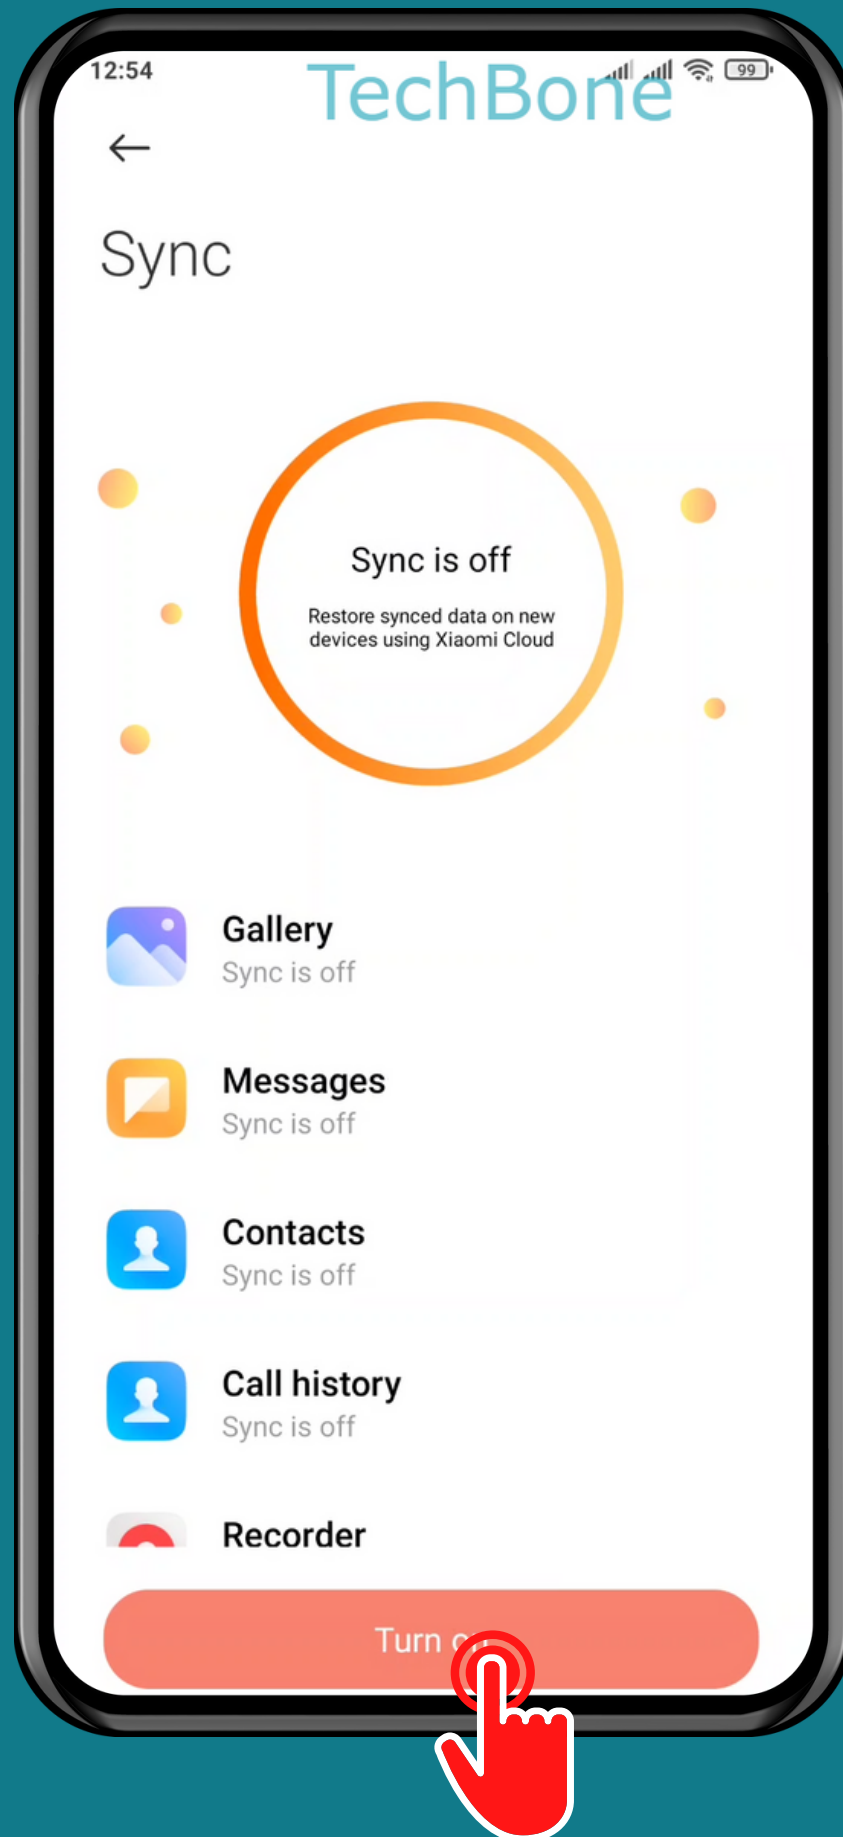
12:54

TechBone

99

Sync

Sync is off

Restore synced data on new devices using Xiaomi Cloud

Gallery
Sync is off

Messages
Sync is off

Contacts
Sync is off

Call history
Sync is off

Recorder

Turn o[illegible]